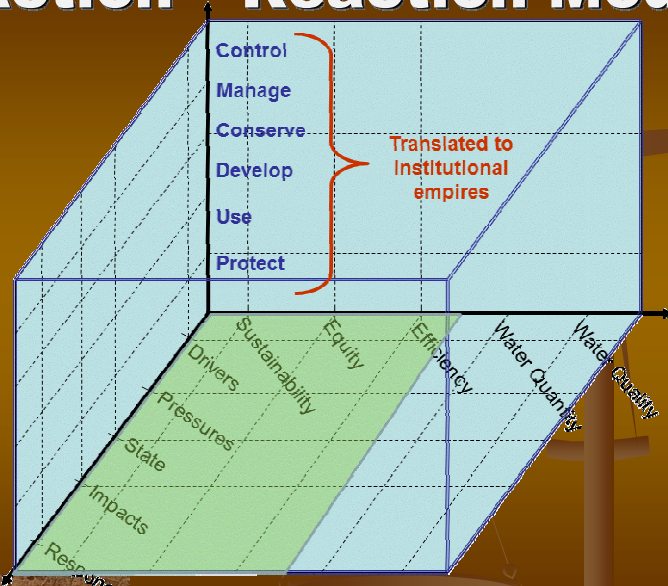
ction - Reaction Mo

Control
Manage
Conserve
Develop
Use
Protect

Translated to Institutional empires

Sustainability
Equity
Efficiency
Water Quantity
Water Quality

Drivers
Pressures
State
Impacts
Respo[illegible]